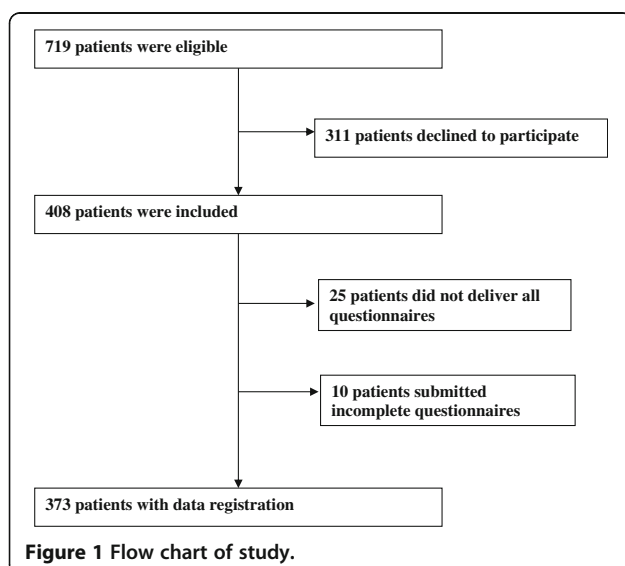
719 patients were eligible

311 patients declined to participate

408 patients were included

25 patients did not deliver all questionnaires

10 patients submitted incomplete questionnaires

373 patients with data registration

Figure 1 Flow chart of study.